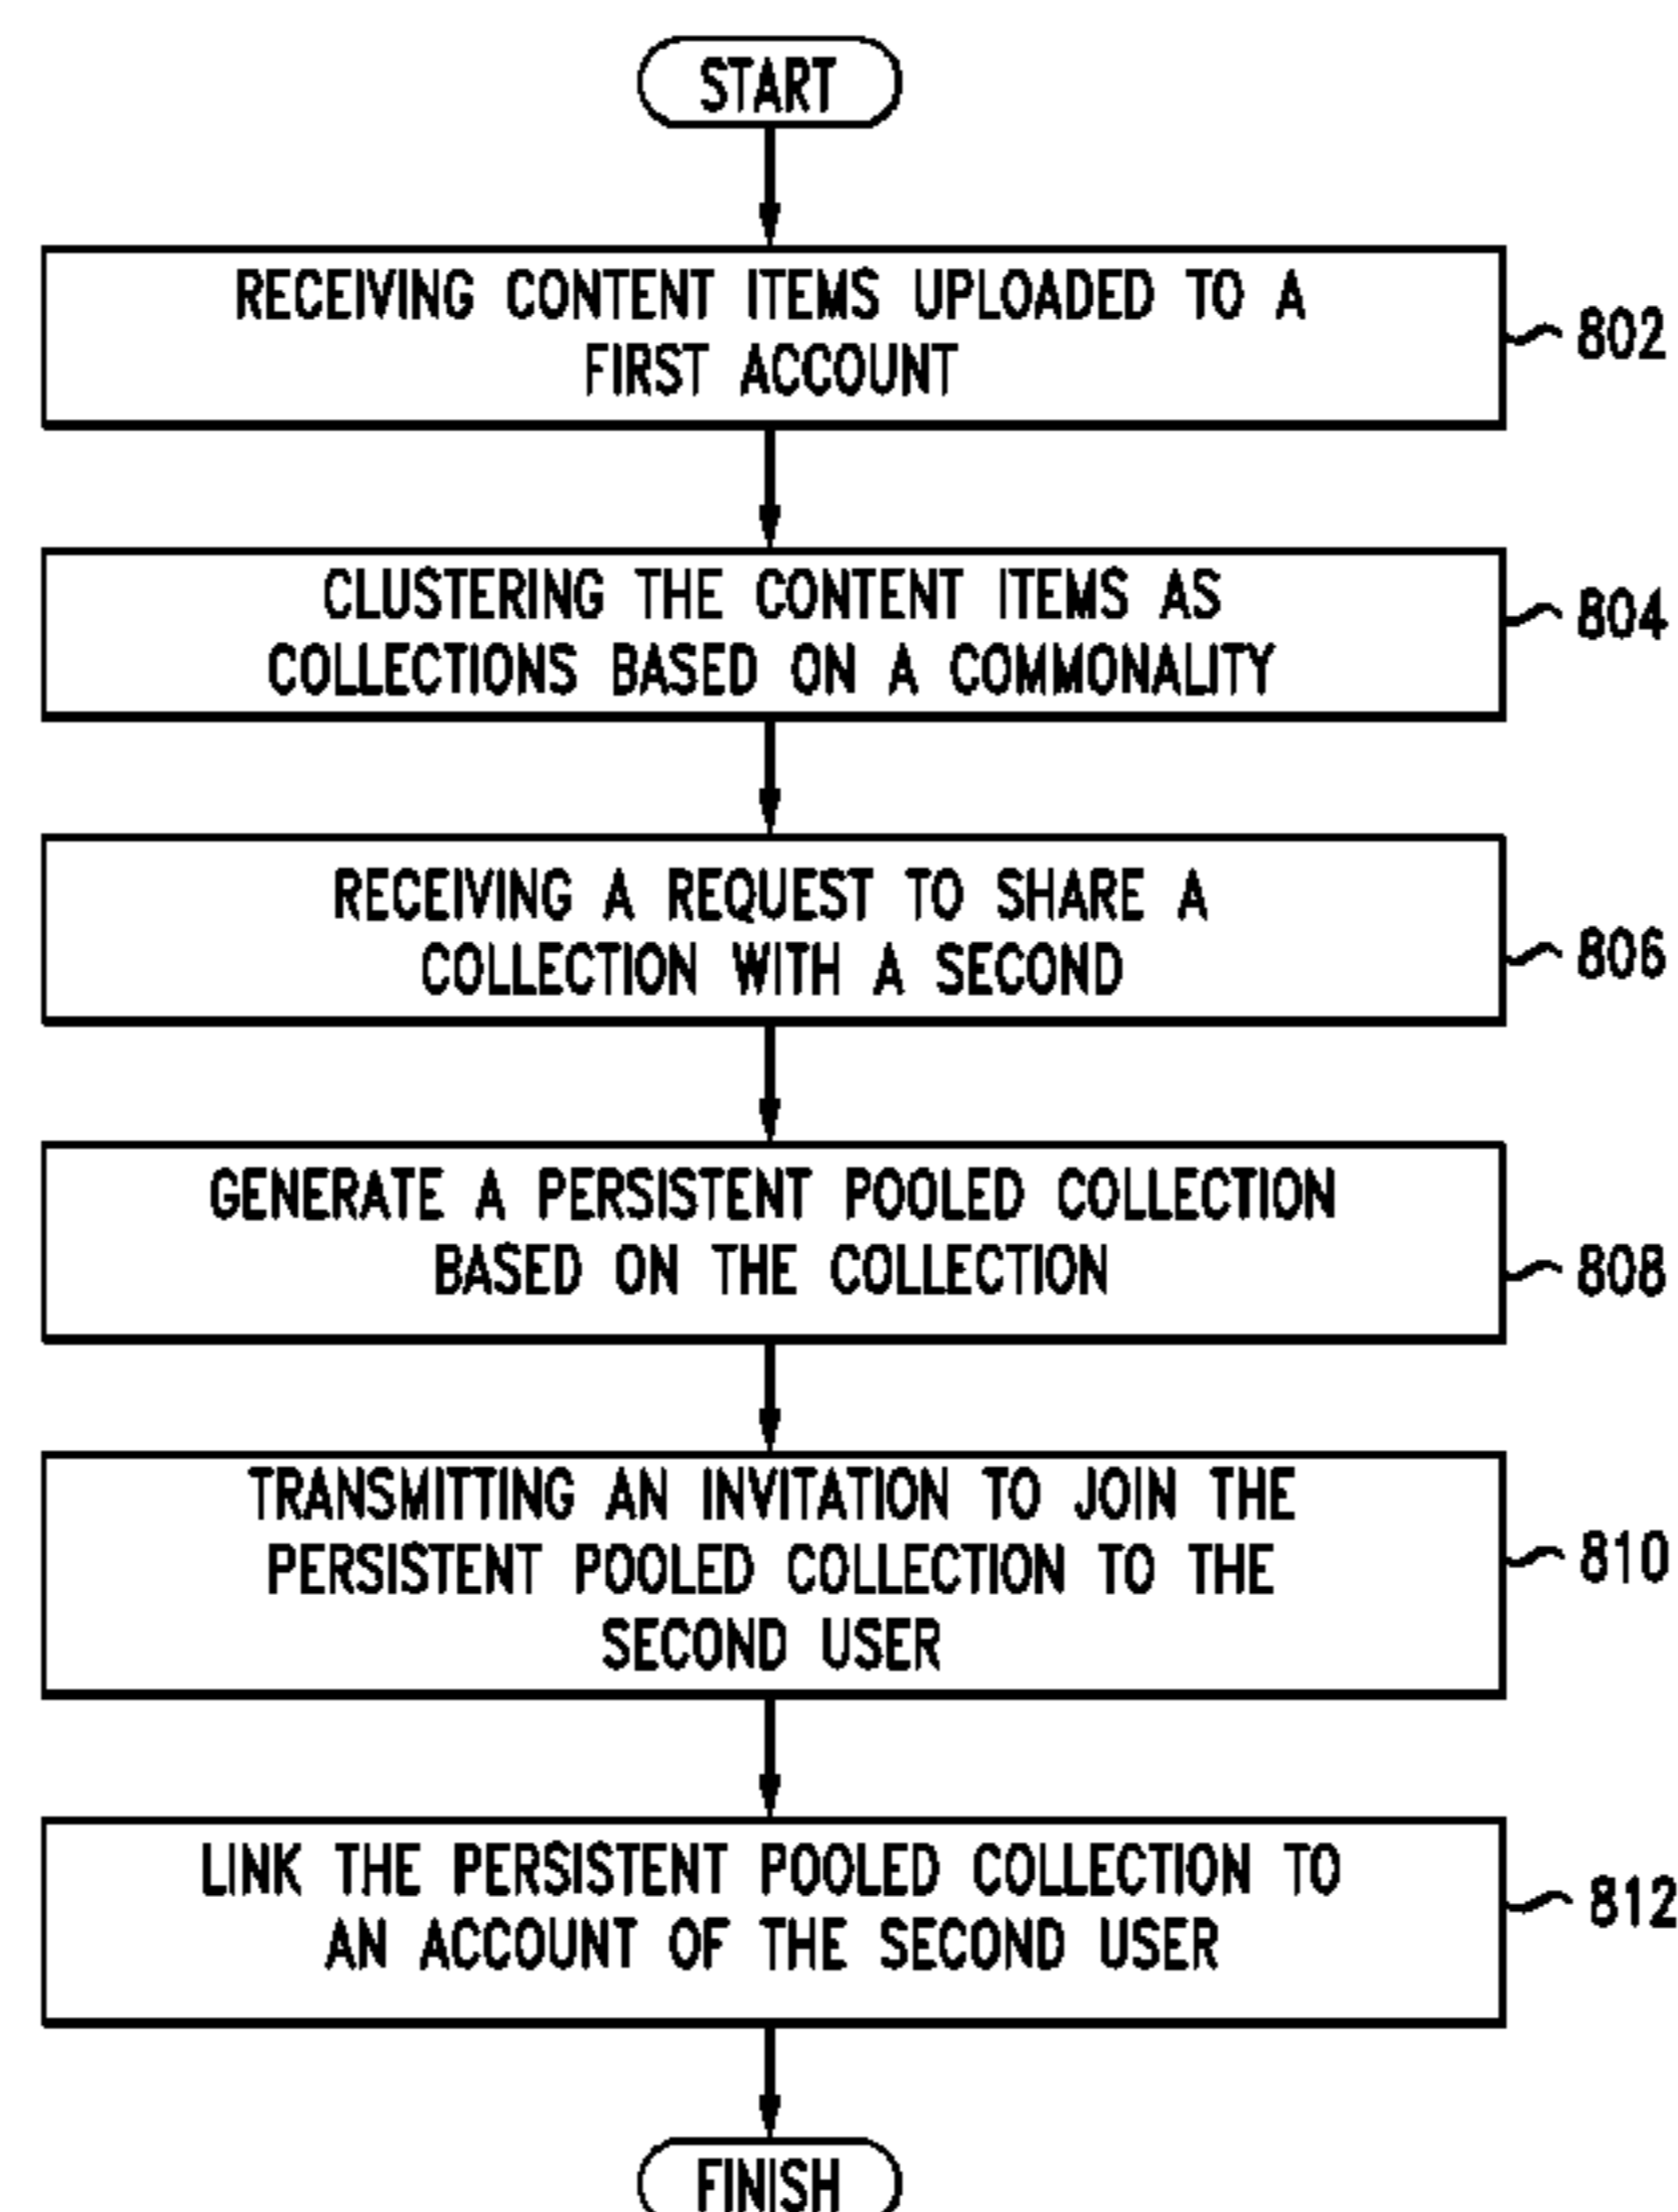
START

RECEIVING CONTENT ITEMS UPLOADED TO A FIRST ACCOUNT

802

CLUSTERING THE CONTENT ITEMS AS COLLECTIONS BASED ON A COMMONALITY

804

RECEIVING A REQUEST TO SHARE A COLLECTION WITH A SECOND

806

GENERATE A PERSISTENT POOLED COLLECTION BASED ON THE COLLECTION

808

TRANSMITTING AN INVITATION TO JOIN THE PERSISTENT POOLED COLLECTION TO THE SECOND USER

810

LINK THE PERSISTENT POOLED COLLECTION TO AN ACCOUNT OF THE SECOND USER

812

FINISH